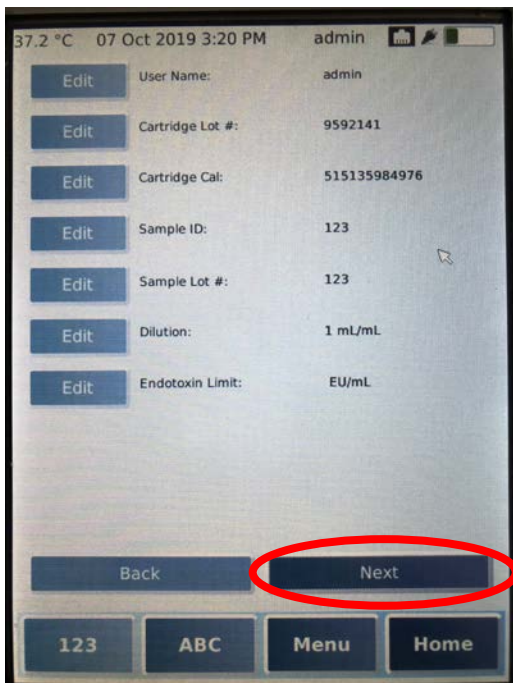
37.2 °C 07 Oct 2019 3:20 PM admin

| | | |
|---|---|---|
| Edit | User Name: | admin |
| Edit | Cartridge Lot #: | 9592141 |
| Edit | Cartridge Cal: | 515135984976 |
| Edit | Sample ID: | 123 |
| Edit | Sample Lot #: | 123 |
| Edit | Dilution: | 1 mL/mL |
| Edit | Endotoxin Limit: | EU/mL |

Back Next

123 ABC Menu Home